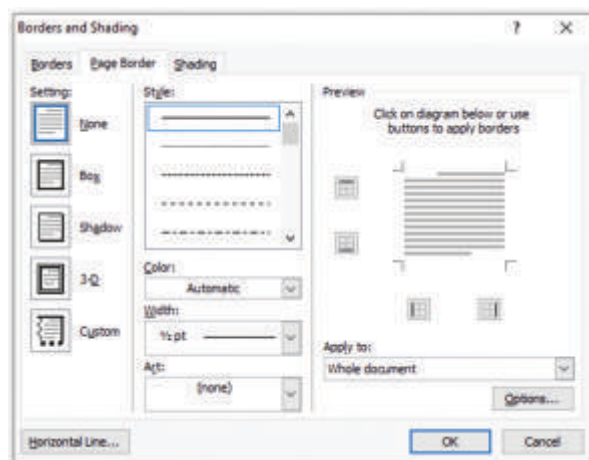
Borders and Shading

?

X

Borders

Page Border

Shading

Setting:

None

Box

Shadow

3-D

Custom

Style:

Color:

Automatic

Width:

½ pt

Art:

(none)

Preview

Click on diagram below or use buttons to apply borders

Apply to:

Whole document

Options...

Horizontal Line...

OK

Cancel